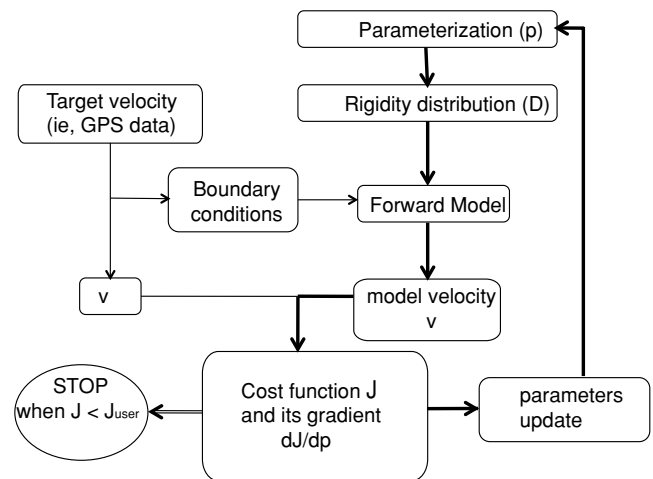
Parameterization (p)

Rigidity distribution (D)

Target velocity (ie, GPS data)

Boundary conditions

Forward Model

v

model velocity v

STOP when J < $J_{user}$

Cost function J and its gradient dJ/dp

parameters update